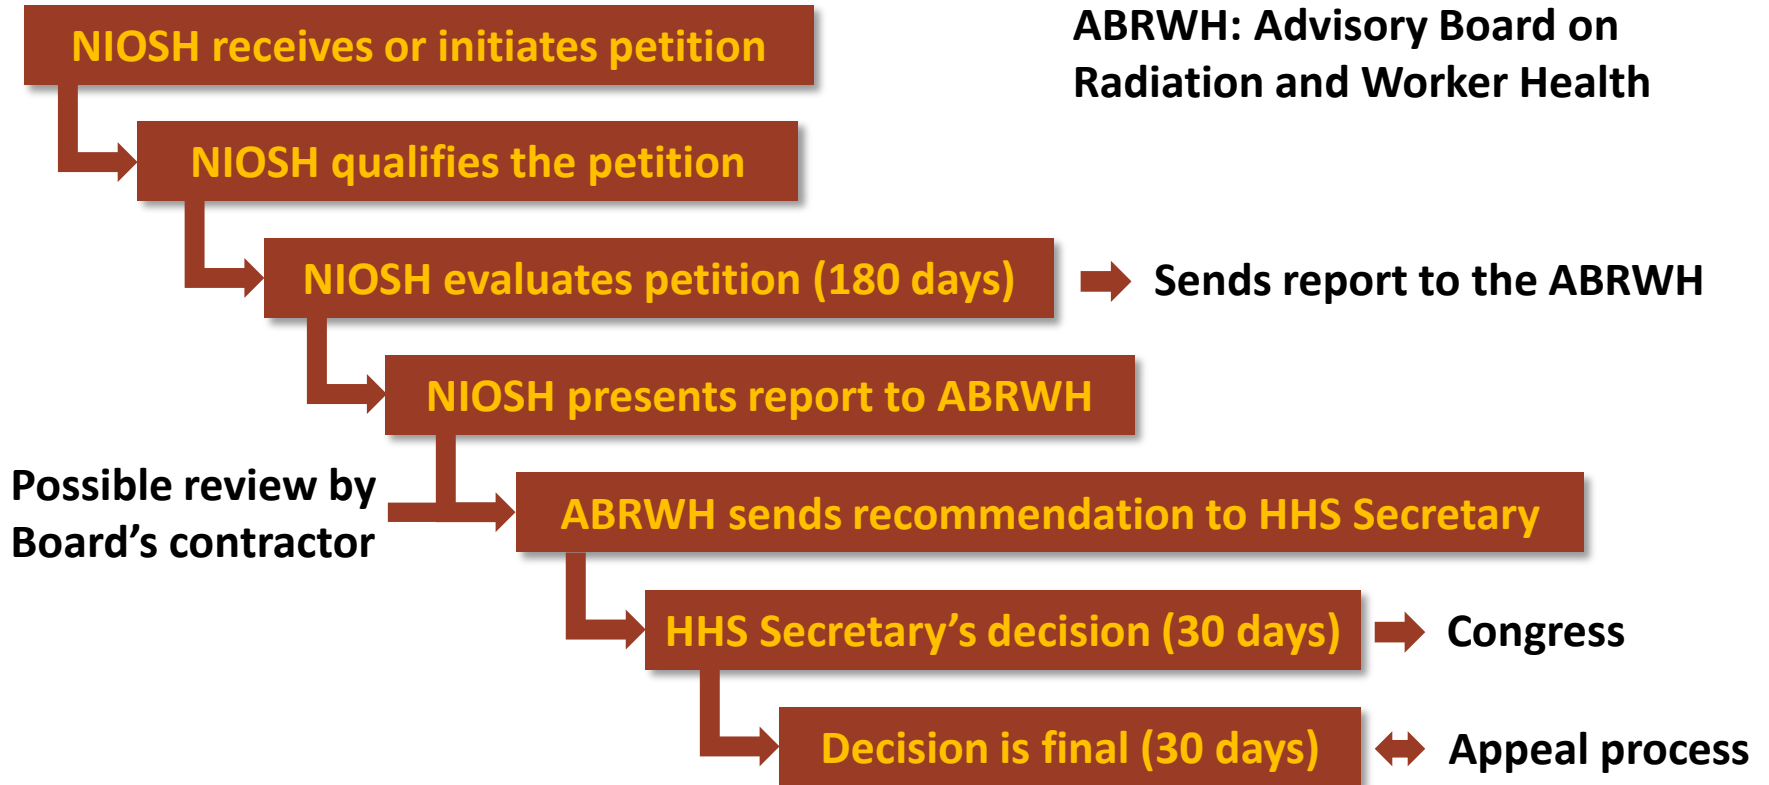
NIOSH receives or initiates petition

ABRWH: Advisory Board on Radiation and Worker Health

NIOSH qualifies the petition

NIOSH evaluates petition (180 days)

Sends report to the ABRWH

NIOSH presents report to ABRWH

Possible review by Board's contractor

ABRWH sends recommendation to HHS Secretary

HHS Secretary's decision (30 days)

Congress

Decision is final (30 days)

Appeal process